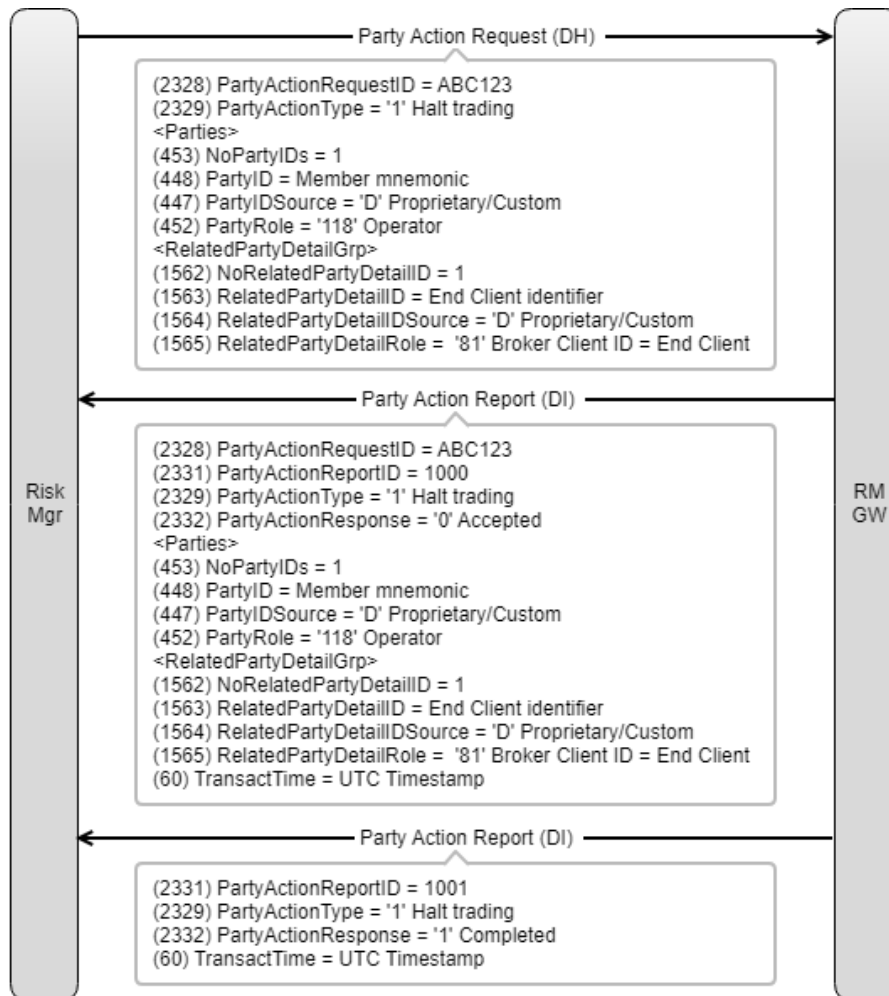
Party Action Request (DH)

(2328) PartyActionRequestID = ABC123
(2329) PartyActionType = '1' Halt trading
<Parties>
(453) NoPartyIDs = 1
(448) PartyID = Member mnemonic
(447) PartyIDSource = 'D' Proprietary/Custom
(452) PartyRole = '118' Operator
<RelatedPartyDetailGrp>
(1562) NoRelatedPartyDetailID = 1
(1563) RelatedPartyDetailID = End Client identifier
(1564) RelatedPartyDetailIDSource = 'D' Proprietary/Custom
(1565) RelatedPartyDetailRole = '81' Broker Client ID = End Client

Party Action Report (DI)

Risk Mgr

RM GW

(2328) PartyActionRequestID = ABC123
(2331) PartyActionReportID = 1000
(2329) PartyActionType = '1' Halt trading
(2332) PartyActionResponse = '0' Accepted
<Parties>
(453) NoPartyIDs = 1
(448) PartyID = Member mnemonic
(447) PartyIDSource = 'D' Proprietary/Custom
(452) PartyRole = '118' Operator
<RelatedPartyDetailGrp>
(1562) NoRelatedPartyDetailID = 1
(1563) RelatedPartyDetailID = End Client identifier
(1564) RelatedPartyDetailIDSource = 'D' Proprietary/Custom
(1565) RelatedPartyDetailRole = '81' Broker Client ID = End Client
(60) TransactTime = UTC Timestamp

Party Action Report (DI)

(2331) PartyActionReportID = 1001
(2329) PartyActionType = '1' Halt trading
(2332) PartyActionResponse = '1' Completed
(60) TransactTime = UTC Timestamp